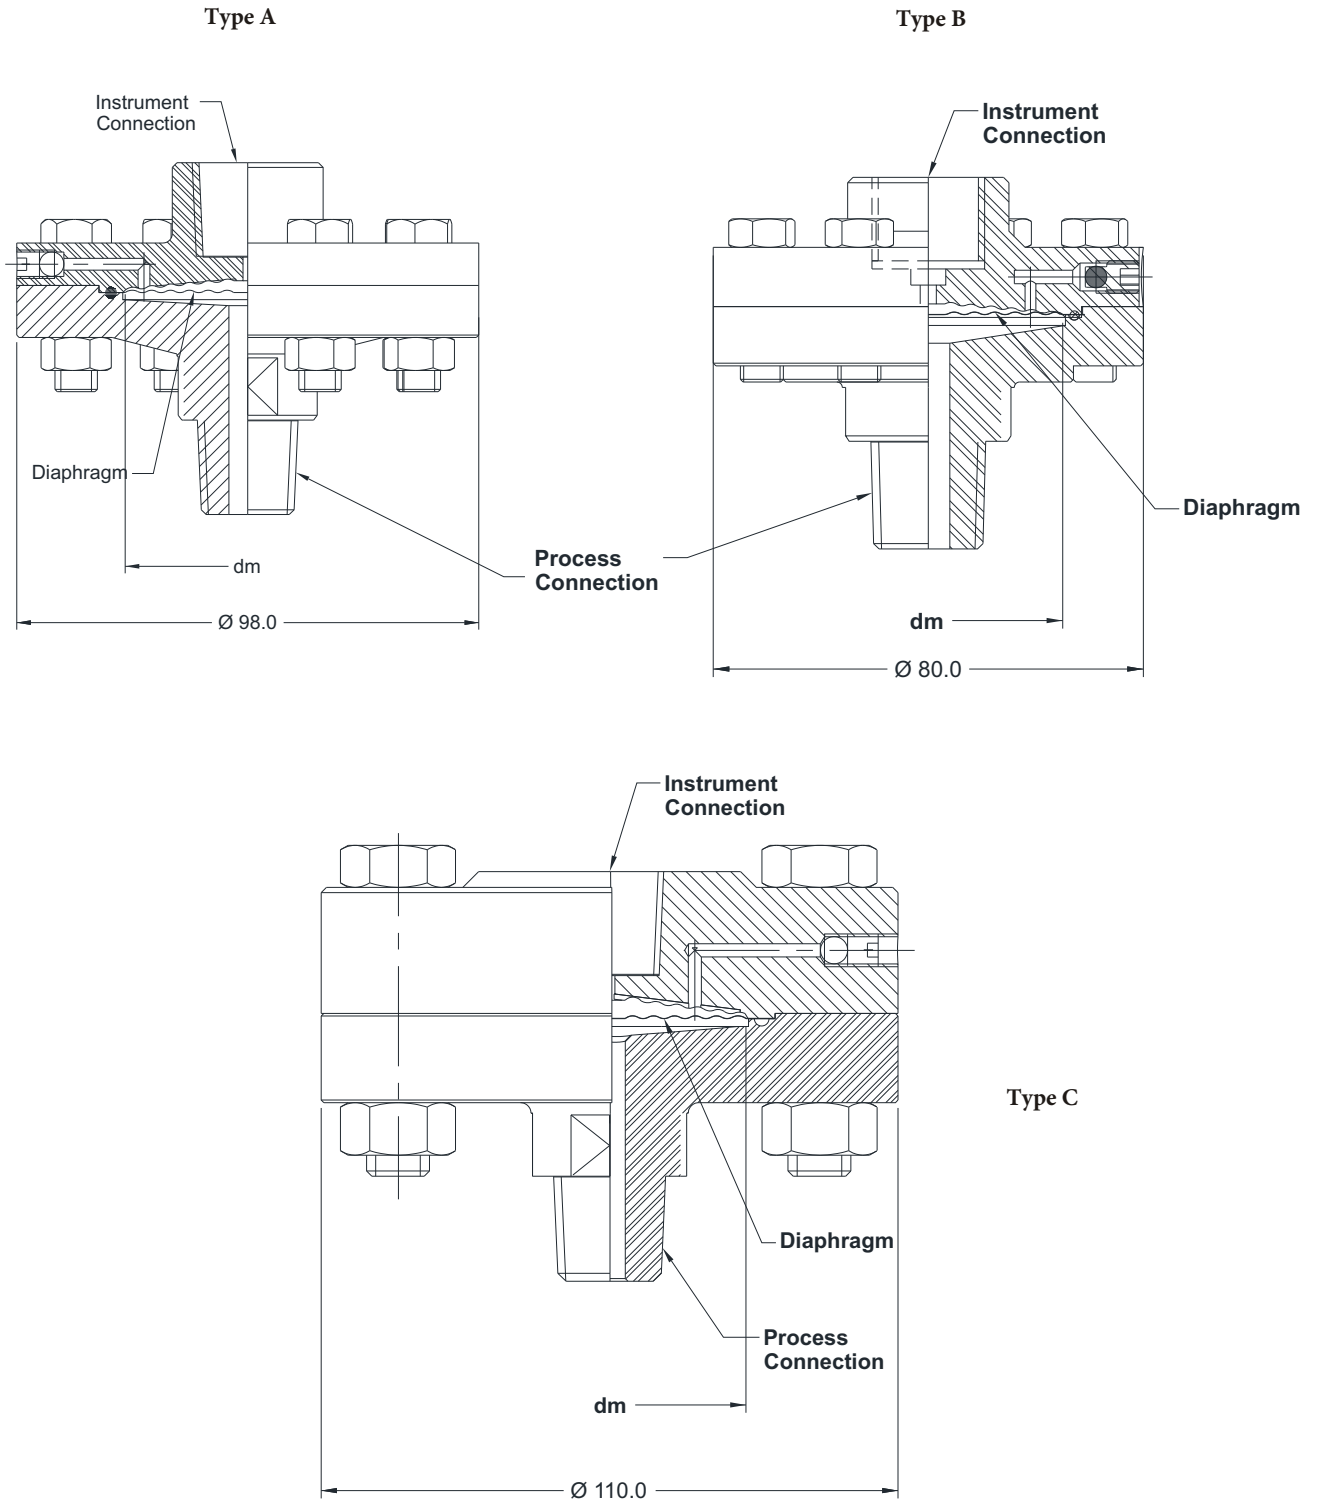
Type A

Instrument Connection

Diaphragm

dm

Process Connection

Ø 98.0

Type B

Instrument Connection

Diaphragm

dm

Ø 80.0

Instrument Connection

Type C

Diaphragm

Process Connection

dm

Ø 110.0